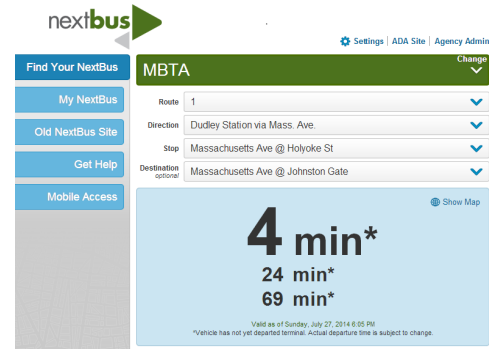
nextbus

Settings | ADA Site | Agency Admin

Find Your NextBus

My NextBus

Old NextBus Site

Get Help

Mobile Access

MBTA

Change

Route 1

Direction Dudley Station via Mass. Ave.

Stop Massachusetts Ave @ Holyoke St

Destination optional Massachusetts Ave @ Johnston Gate

Show Map

4 min*

24 min*

69 min*

Valid as of Sunday, July 27, 2014 6:05 PM

*Vehicle has not yet departed terminal. Actual departure time is subject to change.